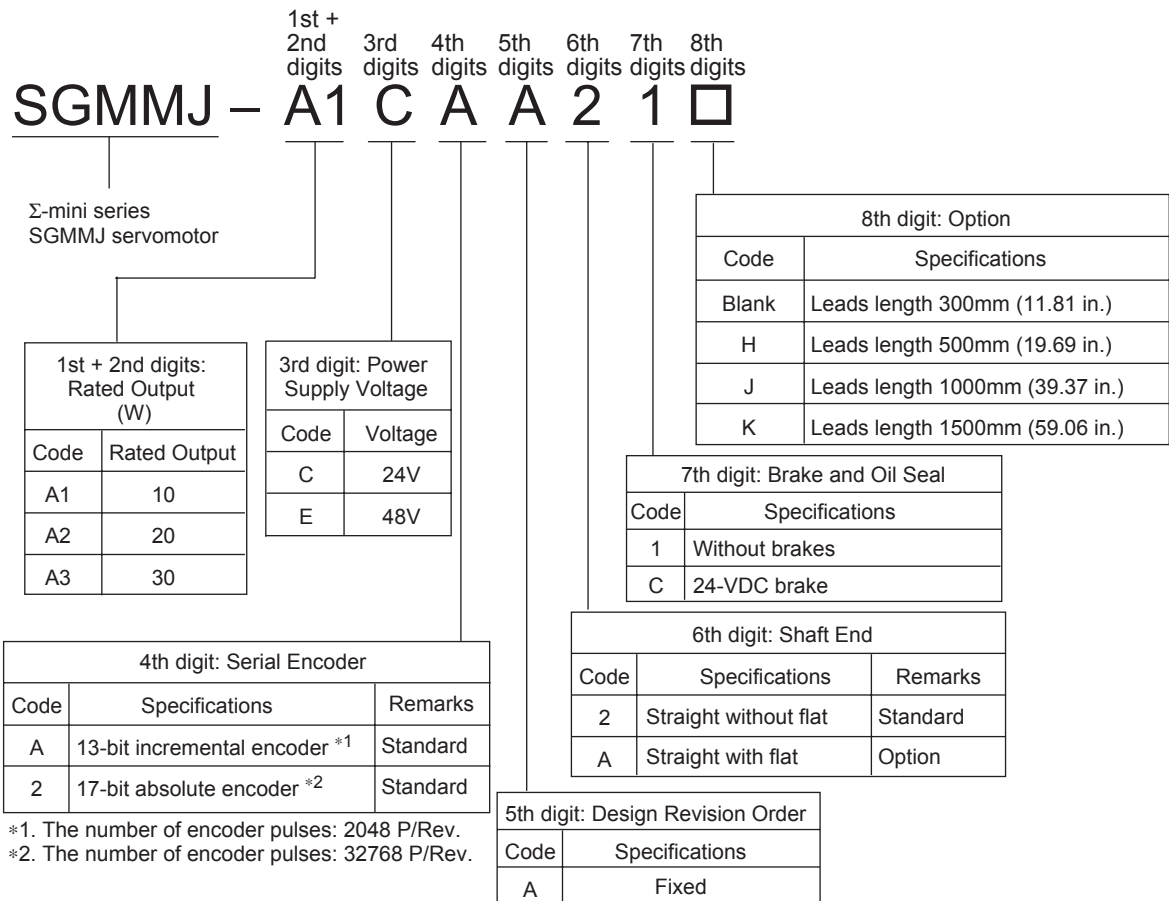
1st + 2nd digits 3rd digits 4th digits 5th digits 6th digits 7th digits 8th digits

SGMMJ – A1 C A A 2 1 □

Σ-mini series
SGMMJ servomotor

| 8th digit: Option | |
|---|---|
| Code | Specifications |
| Blank | Leads length 300mm (11.81 in.) |
| H | Leads length 500mm (19.69 in.) |
| J | Leads length 1000mm (39.37 in.) |
| K | Leads length 1500mm (59.06 in.) |

| 1st + 2nd digits: Rated Output (W) | |
|---|---|
| Code | Rated Output |
| A1 | 10 |
| A2 | 20 |
| A3 | 30 |

| 3rd digit: Power Supply Voltage | |
|---|---|
| Code | Voltage |
| C | 24V |
| E | 48V |

| 7th digit: Brake and Oil Seal | |
|---|---|
| Code | Specifications |
| 1 | Without brakes |
| C | 24-VDC brake |

| 6th digit: Shaft End | | |
|---|---|---|
| Code | Specifications | Remarks |
| 2 | Straight without flat | Standard |
| A | Straight with flat | Option |

| 4th digit: Serial Encoder | | |
|---|---|---|
| Code | Specifications | Remarks |
| A | 13-bit incremental encoder ∗1 | Standard |
| 2 | 17-bit absolute encoder ∗2 | Standard |

∗1. The number of encoder pulses: 2048 P/Rev.
∗2. The number of encoder pulses: 32768 P/Rev.

| 5th digit: Design Revision Order | |
|---|---|
| Code | Specifications |
| A | Fixed |